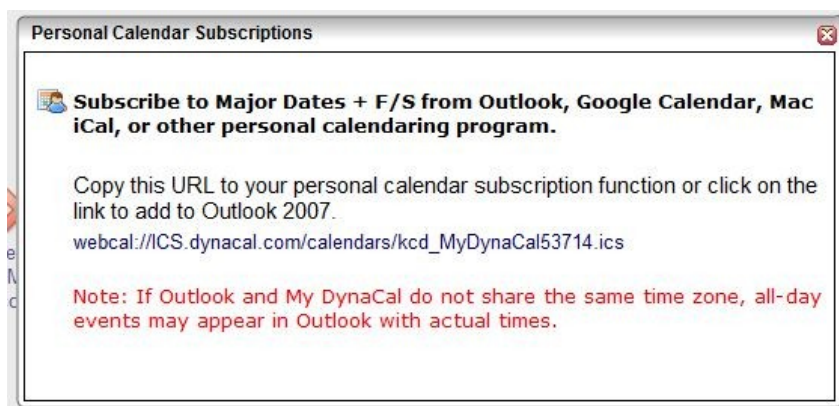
Personal Calendar Subscriptions

Subscribe to Major Dates + F/S from Outlook, Google Calendar, Mac iCal, or other personal calendaring program.

Copy this URL to your personal calendar subscription function or click on the link to add to Outlook 2007.

webcal://ICS.dynacal.com/calendars/kcd_MyDynaCal53714.ics

Note: If Outlook and My DynaCal do not share the same time zone, all-day events may appear in Outlook with actual times.